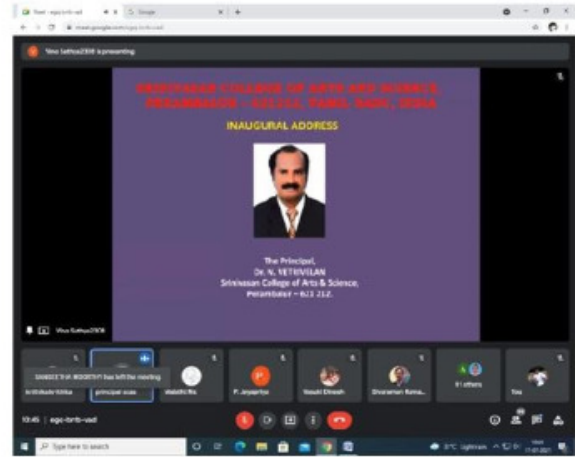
Meet - egc-brtb-usd
Google
meet.google.com/egc-brtb-usd
Vinu Sathya2308 is presenting
SRINIVASAN COLLEGE OF ARTS AND SCIENCE, PERAMBALUR – 621 212, TAMIL NADU, INDIA
INAUGURAL ADDRESS
The Principal,
Dr. N. VETHIVELAN
Srinivasan College of Arts & Science,
Perambalur – 621 212.
Vinu Sathya2308
SANGEETHA MOORTHY has left the meeting
principal ssas
P. Jeyapriya
Vasuki Dinesh
Dharaneesh Rama...
61 others
You
10:45 | egc-brtb-usd
Type here to search
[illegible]